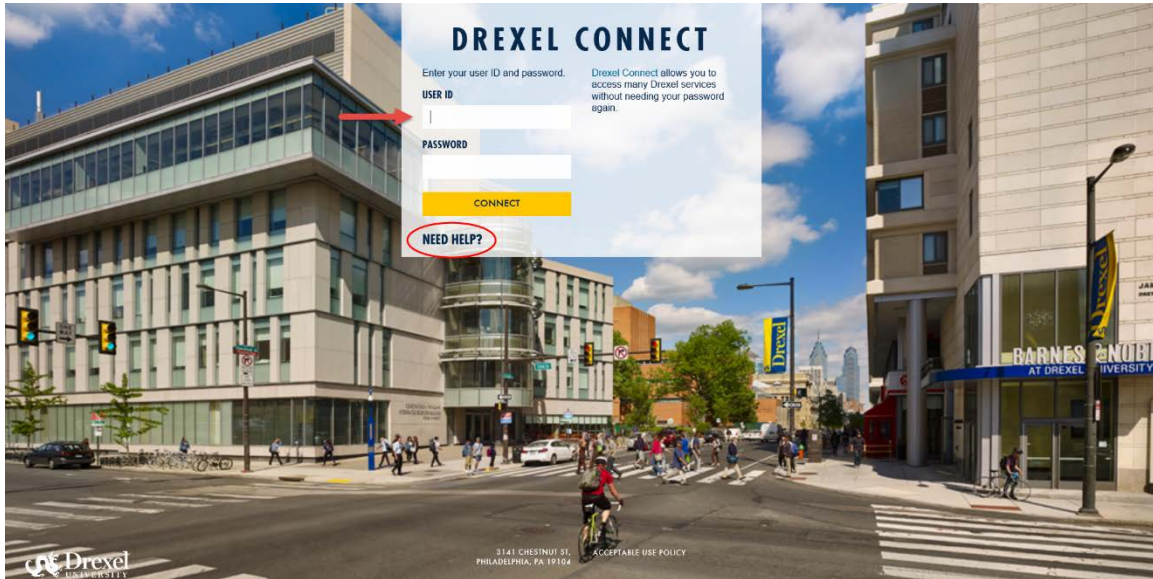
DREXEL CONNECT

Enter your user ID and password.

USER ID

PASSWORD

CONNECT

NEED HELP?

Drexel Connect allows you to access many Drexel services without needing your password again.

Drexel

BARNES & NOBLE AT DREXEL UNIVERSITY

Drexel

Drexel UNIVERSITY

3141 CHESTNUT ST, PHILADELPHIA, PA 19104

ACCEPTABLE USE POLICY